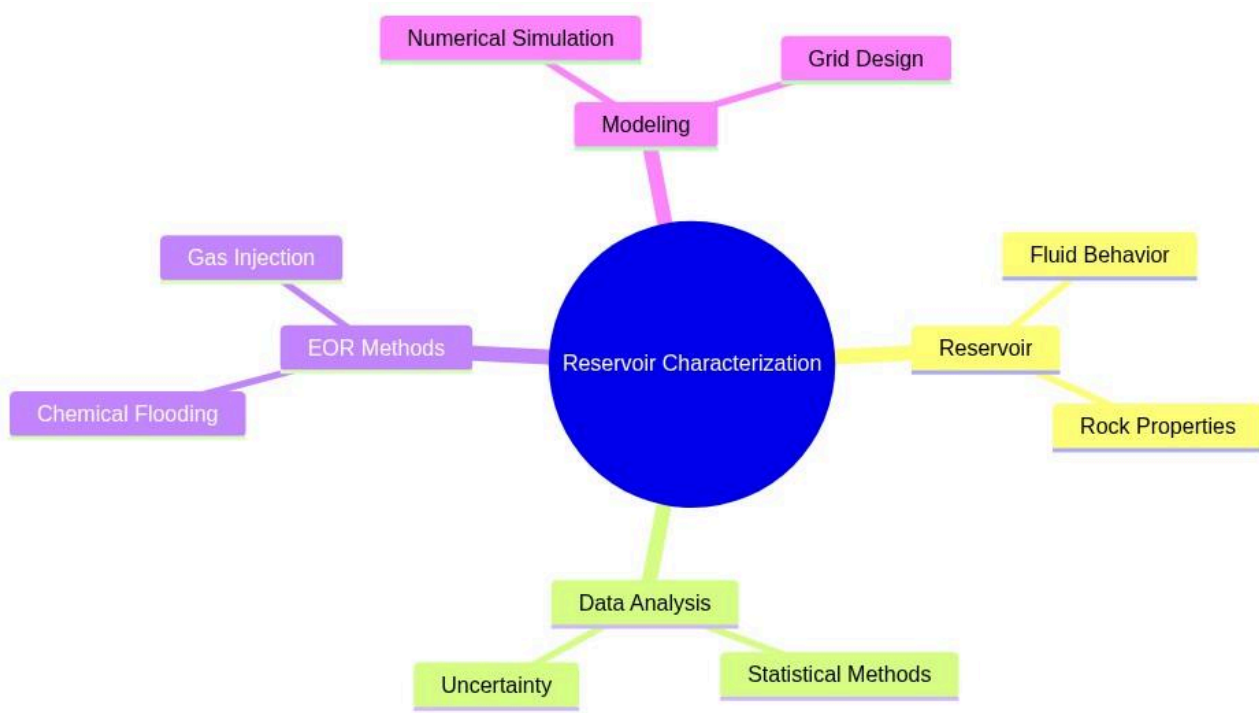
Numerical Simulation

Grid Design

Modeling

Gas Injection

Fluid Behavior

EOR Methods

Reservoir Characterization

Reservoir

Chemical Flooding

Rock Properties

Data Analysis

Uncertainty

Statistical Methods